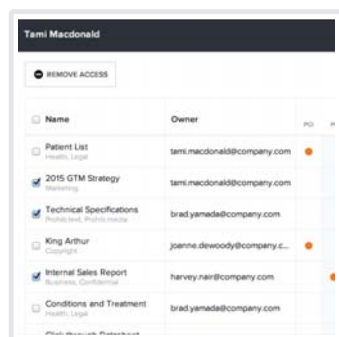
Tami Macdonald

REMOVE ACCESS

| Name | Owner | PCI |
|---|---|---|
| Patient List<br>Health, Legal | tami.macdonald@company.com | |
| 2015 GTM Strategy<br>Marketing | tami.macdonald@company.com | |
| Technical Specifications<br>Prohibited, Prohibited | brad.yamada@company.com | |
| King Arthur<br>Copyright | joanne.dewoody@company.c... | |
| Internal Sales Report<br>Business, Confidential | harvey.nair@company.com | |
| Conditions and Treatment<br>Health, Legal | brad.yamada@company.com | |
| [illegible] | | |